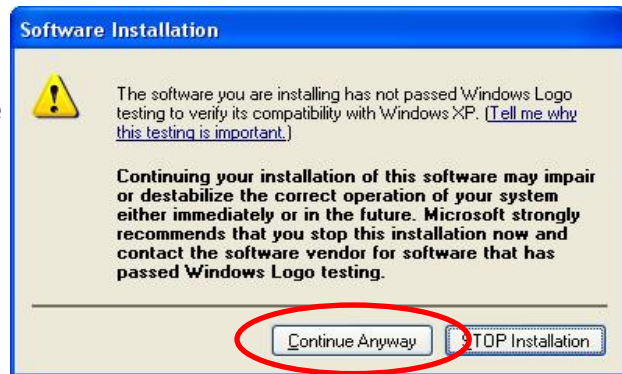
Software Installation

The software you are installing has not passed Windows Logo testing to verify its compatibility with Windows XP. (Tell me why this testing is important.)

Continuing your installation of this software may impair or destabilize the correct operation of your system either immediately or in the future. Microsoft strongly recommends that you stop this installation now and contact the software vendor for software that has passed Windows Logo testing.

Continue Anyway

STOP Installation